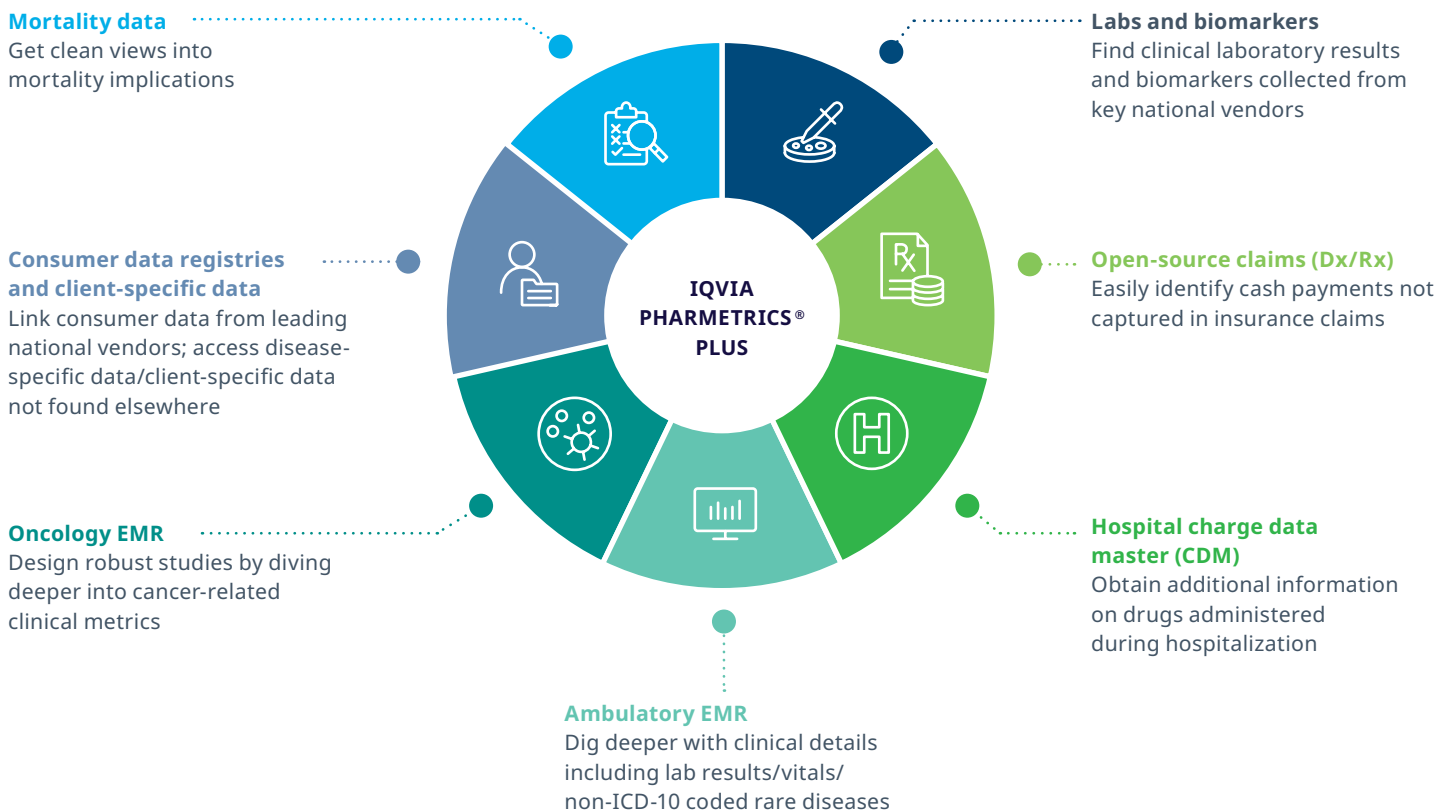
Mortality data
Get clean views into mortality implications

Labs and biomarkers
Find clinical laboratory results and biomarkers collected from key national vendors

Consumer data registries and client-specific data
Link consumer data from leading national vendors; access disease-specific data/client-specific data not found elsewhere

IQVIA PHARMETRICS® PLUS

Open-source claims (Dx/Rx)
Easily identify cash payments not captured in insurance claims

Oncology EMR
Design robust studies by diving deeper into cancer-related clinical metrics

Hospital charge data master (CDM)
Obtain additional information on drugs administered during hospitalization

Ambulatory EMR
Dig deeper with clinical details including lab results/vitals/ non-ICD-10 coded rare diseases